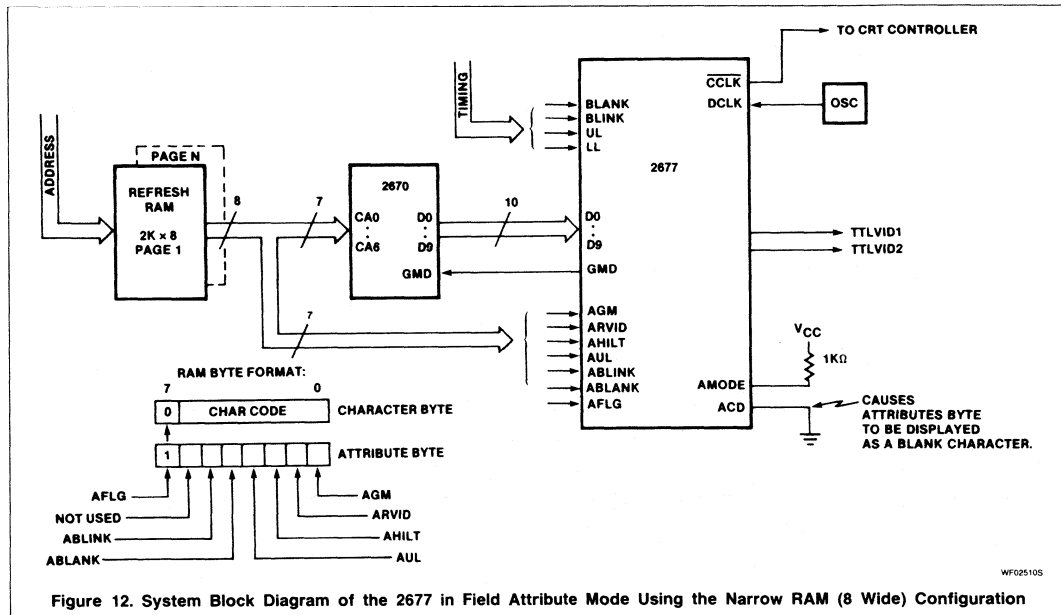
TO CRT CONTROLLER

TIMING

BLANK
BLINK
UL
LL

$\overline{CCLK}$
DCLK

OSC

2677

ADDRESS

PAGE N

REFRESH RAM
2K × 8
PAGE 1

8

7

2670
CA0
:
CA6
D0
:
D9
GMD

10

D0
:
D9

GMD

TTLVID1
TTLVID2

7

AGM
ARVID
AHILT
AUL
ABLINK
ABLANK
AFLG

$V_{CC}$
1KΩ

AMODE
ACD

CAUSES ATTRIBUTES BYTE TO BE DISPLAYED AS A BLANK CHARACTER.

RAM BYTE FORMAT:
7 0
0 CHAR CODE CHARACTER BYTE
1 ATTRIBUTE BYTE

AFLG
NOT USED
ABLINK
ABLANK
AGM
ARVID
AHILT
AUL

WF02510S

Figure 12. System Block Diagram of the 2677 in Field Attribute Mode Using the Narrow RAM (8 Wide) Configuration